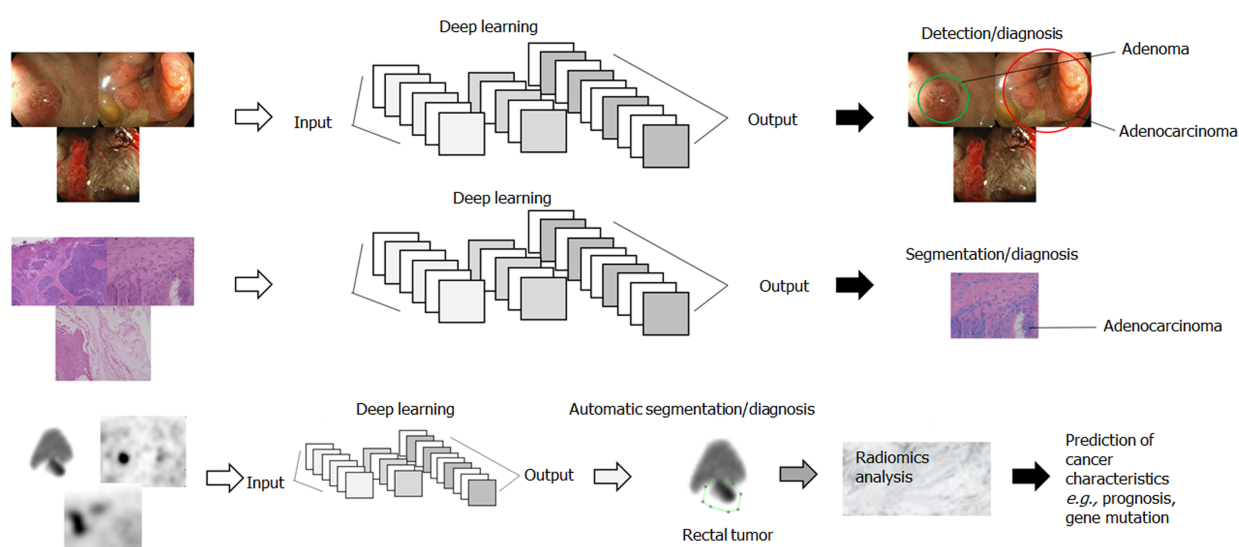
Deep learning

Input

Output

Detection/diagnosis

Adenoma

Adenocarcinoma

Deep learning

Output

Segmentation/diagnosis

Adenocarcinoma

Deep learning

Automatic segmentation/diagnosis

Input

Output

Rectal tumor

Radiomics analysis

Prediction of cancer characteristics *e.g.*, prognosis, gene mutation